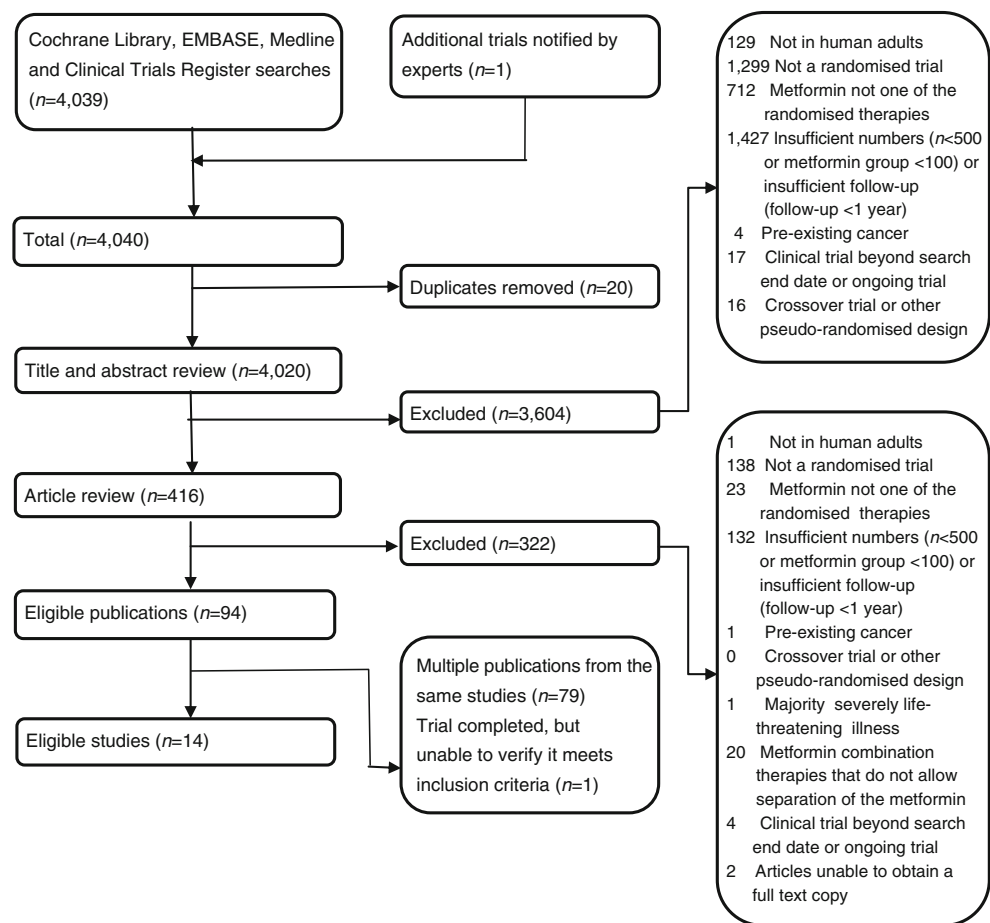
Cochrane Library, EMBASE, Medline and Clinical Trials Register searches ($n$=4,039)

Additional trials notified by experts ($n$=1)

129 Not in human adults
1,299 Not a randomised trial
712 Metformin not one of the randomised therapies
1,427 Insufficient numbers ($n$<500 or metformin group <100) or insufficient follow-up (follow-up <1 year)
4 Pre-existing cancer
17 Clinical trial beyond search end date or ongoing trial
16 Crossover trial or other pseudo-randomised design

Total ($n$=4,040)

Duplicates removed ($n$=20)

Title and abstract review ($n$=4,020)

Excluded ($n$=3,604)

1 Not in human adults
138 Not a randomised trial
23 Metformin not one of the randomised therapies
132 Insufficient numbers ($n$<500 or metformin group <100) or insufficient follow-up (follow-up <1 year)
1 Pre-existing cancer
0 Crossover trial or other pseudo-randomised design
1 Majority severely life-threatening illness
20 Metformin combination therapies that do not allow separation of the metformin
4 Clinical trial beyond search end date or ongoing trial
2 Articles unable to obtain a full text copy

Article review ($n$=416)

Excluded ($n$=322)

Eligible publications ($n$=94)

Multiple publications from the same studies ($n$=79)
Trial completed, but unable to verify it meets inclusion criteria ($n$=1)

Eligible studies ($n$=14)